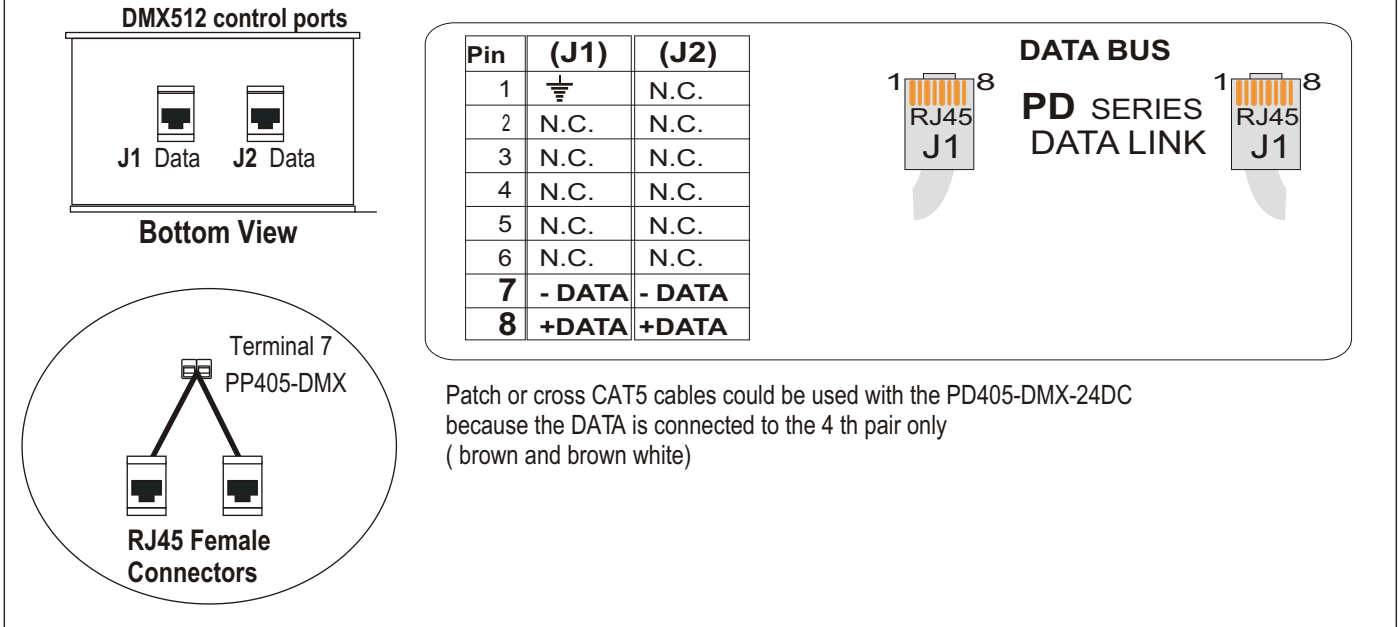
DMX512 control ports

J1 Data J2 Data

Bottom View

Terminal 7
PP405-DMX

RJ45 Female Connectors

| Pin | (J1) | (J2) |
|---|---|---|
| 1 | ⏚ | N.C. |
| 2 | N.C. | N.C. |
| 3 | N.C. | N.C. |
| 4 | N.C. | N.C. |
| 5 | N.C. | N.C. |
| 6 | N.C. | N.C. |
| 7 | - DATA | - DATA |
| 8 | +DATA | +DATA |

DATA BUS

1 8 RJ45 J1

PD SERIES DATA LINK

1 8 RJ45 J1

Patch or cross CAT5 cables could be used with the PD405-DMX-24DC because the DATA is connected to the 4 th pair only ( brown and brown white)